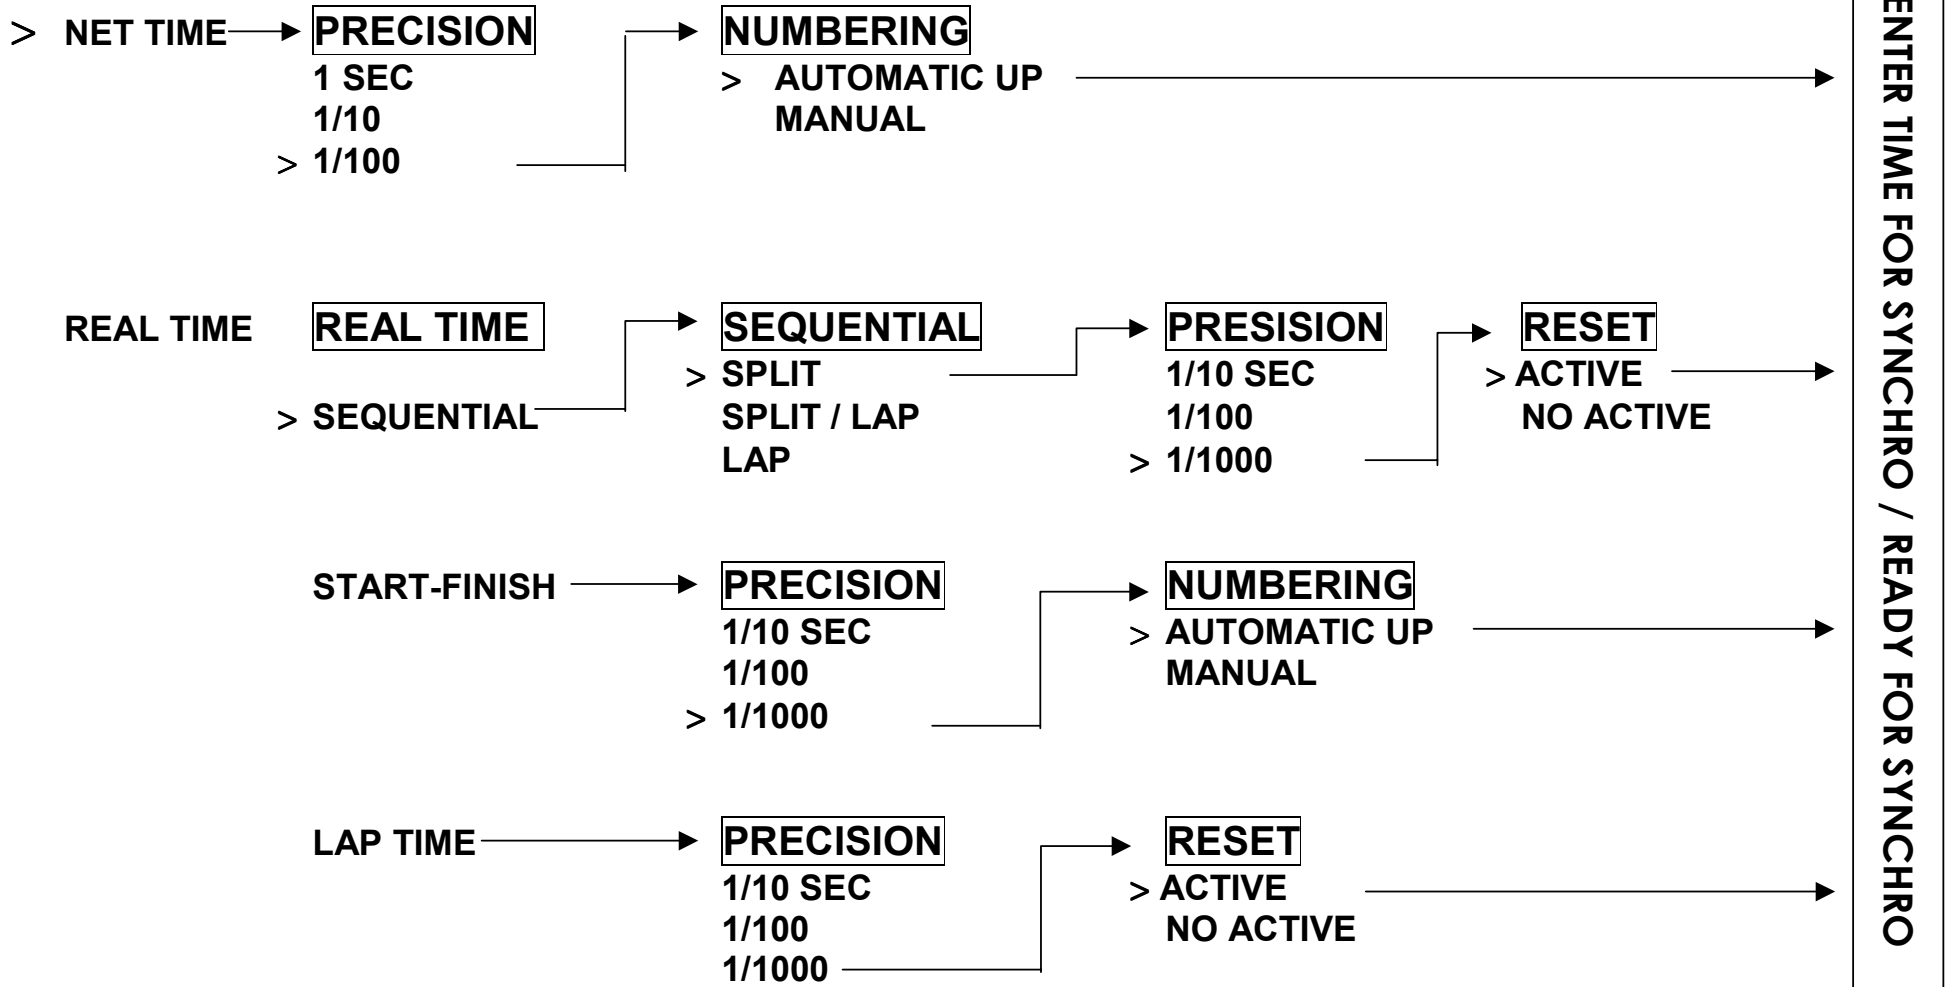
> NET TIME PRECISION
1 SEC
1/10
> 1/100

NUMBERING
> AUTOMATIC UP
MANUAL

REAL TIME REAL TIME
> SEQUENTIAL

SEQUENTIAL
> SPLIT
SPLIT / LAP
LAP

PRESISION
1/10 SEC
1/100
> 1/1000

RESET
> ACTIVE
NO ACTIVE

START-FINISH PRECISION
1/10 SEC
1/100
> 1/1000

NUMBERING
> AUTOMATIC UP
MANUAL

LAP TIME PRECISION
1/10 SEC
1/100
1/1000

RESET
> ACTIVE
NO ACTIVE

ENTER TIME FOR SYNCHRO / READY FOR SYNCHRO